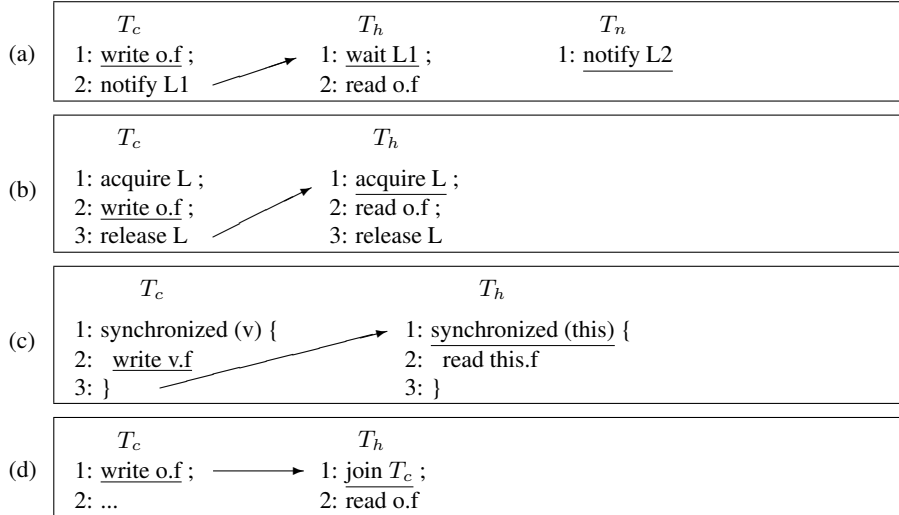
(a)

$T_c$
1: write o.f ;
2: notify L1

$T_h$
1: wait L1 ;
2: read o.f

$T_n$
1: notify L2

(b)

$T_c$
1: acquire L ;
2: write o.f ;
3: release L

$T_h$
1: acquire L ;
2: read o.f ;
3: release L

(c)

$T_c$
1: synchronized (v) {
2: write v.f
3: }

$T_h$
1: synchronized (this) {
2: read this.f
3: }

(d)

$T_c$
1: write o.f ;
2: ...

$T_h$
1: join $T_c$ ;
2: read o.f